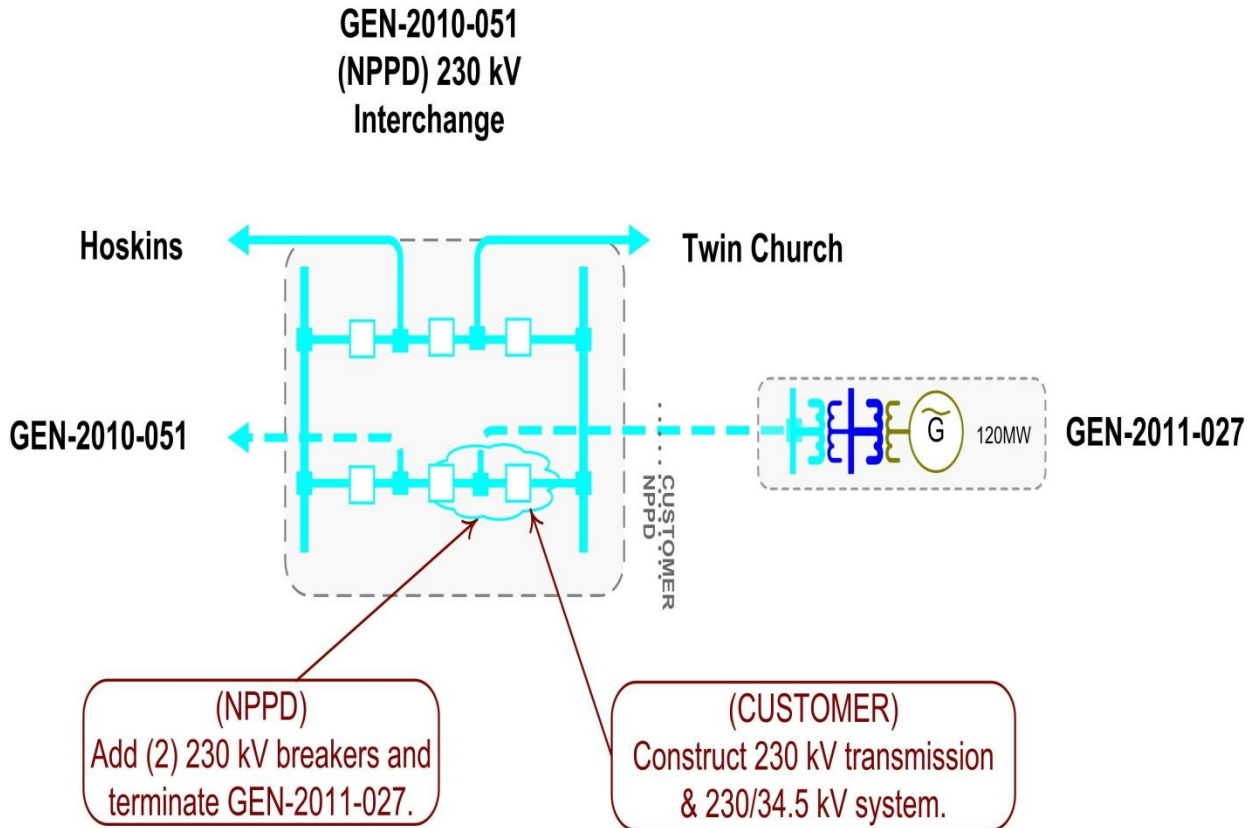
GEN-2010-051
(NPPD) 230 kV
Interchange

Hoskins

Twin Church

GEN-2010-051

G

120MW

GEN-2011-027

CUSTOMER
NPPD

(NPPD)
Add (2) 230 kV breakers and terminate GEN-2011-027.

(CUSTOMER)
Construct 230 kV transmission & 230/34.5 kV system.